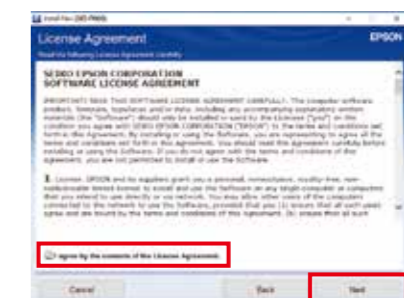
Install Nav ([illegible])

License Agreement

EPSON

Read the following License Agreement carefully.

SEIKO EPSON CORPORATION
SOFTWARE LICENSE AGREEMENT

IMPORTANT! READ THIS SOFTWARE LICENSE AGREEMENT CAREFULLY. The computer software product, fontware, typefaces and/or data, including any accompanying explanatory written materials (the "Software") should only be installed or used by the Licensee ("you") on the condition you agree with SEIKO EPSON CORPORATION ("EPSON") to the terms and conditions set forth in this Agreement. By installing or using the Software, you are representing to agree all the terms and conditions set forth in this Agreement. You should read this Agreement carefully before installing or using the Software. If you do not agree with the terms and conditions of this Agreement, you are not permitted to install or use the Software.

1. License. EPSON and its suppliers grant you a personal, nonexclusive, royalty-free, non-sublicensable limited license to install and use the Software on any single computer or computers that you intend to use directly or via network. You may allow other users of the computers connected to the network to use the Software, provided that you (a) ensure that all such users agree and are bound by the terms and conditions of this Agreement, (b) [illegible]

I agree by the contents of the License Agreement.

Cancel

Back

Next